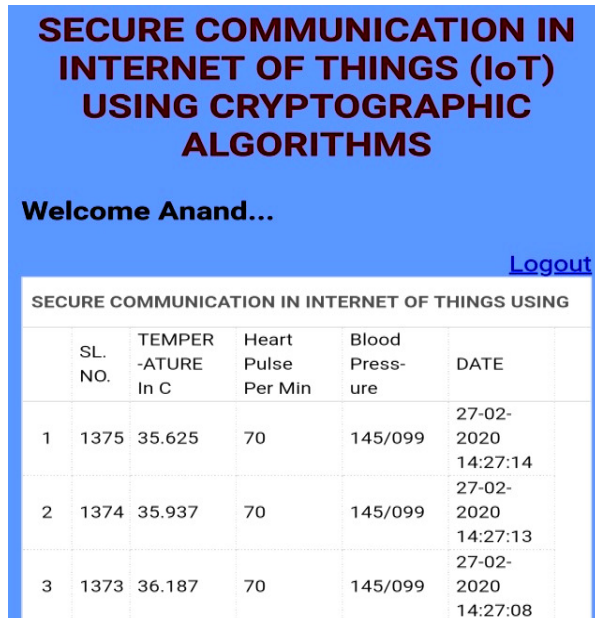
SECURE COMMUNICATION IN INTERNET OF THINGS (IoT) USING CRYPTOGRAPHIC ALGORITHMS

Welcome Anand...

Logout

SECURE COMMUNICATION IN INTERNET OF THINGS USING

| | SL. NO. | TEMPER -ATURE In C | Heart Pulse Per Min | Blood Press-ure | DATE |
|---|---|---|---|---|---|
| 1 | 1375 | 35.625 | 70 | 145/099 | 27-02-2020 14:27:14 |
| 2 | 1374 | 35.937 | 70 | 145/099 | 27-02-2020 14:27:13 |
| 3 | 1373 | 36.187 | 70 | 145/099 | 27-02-2020 14:27:08 |